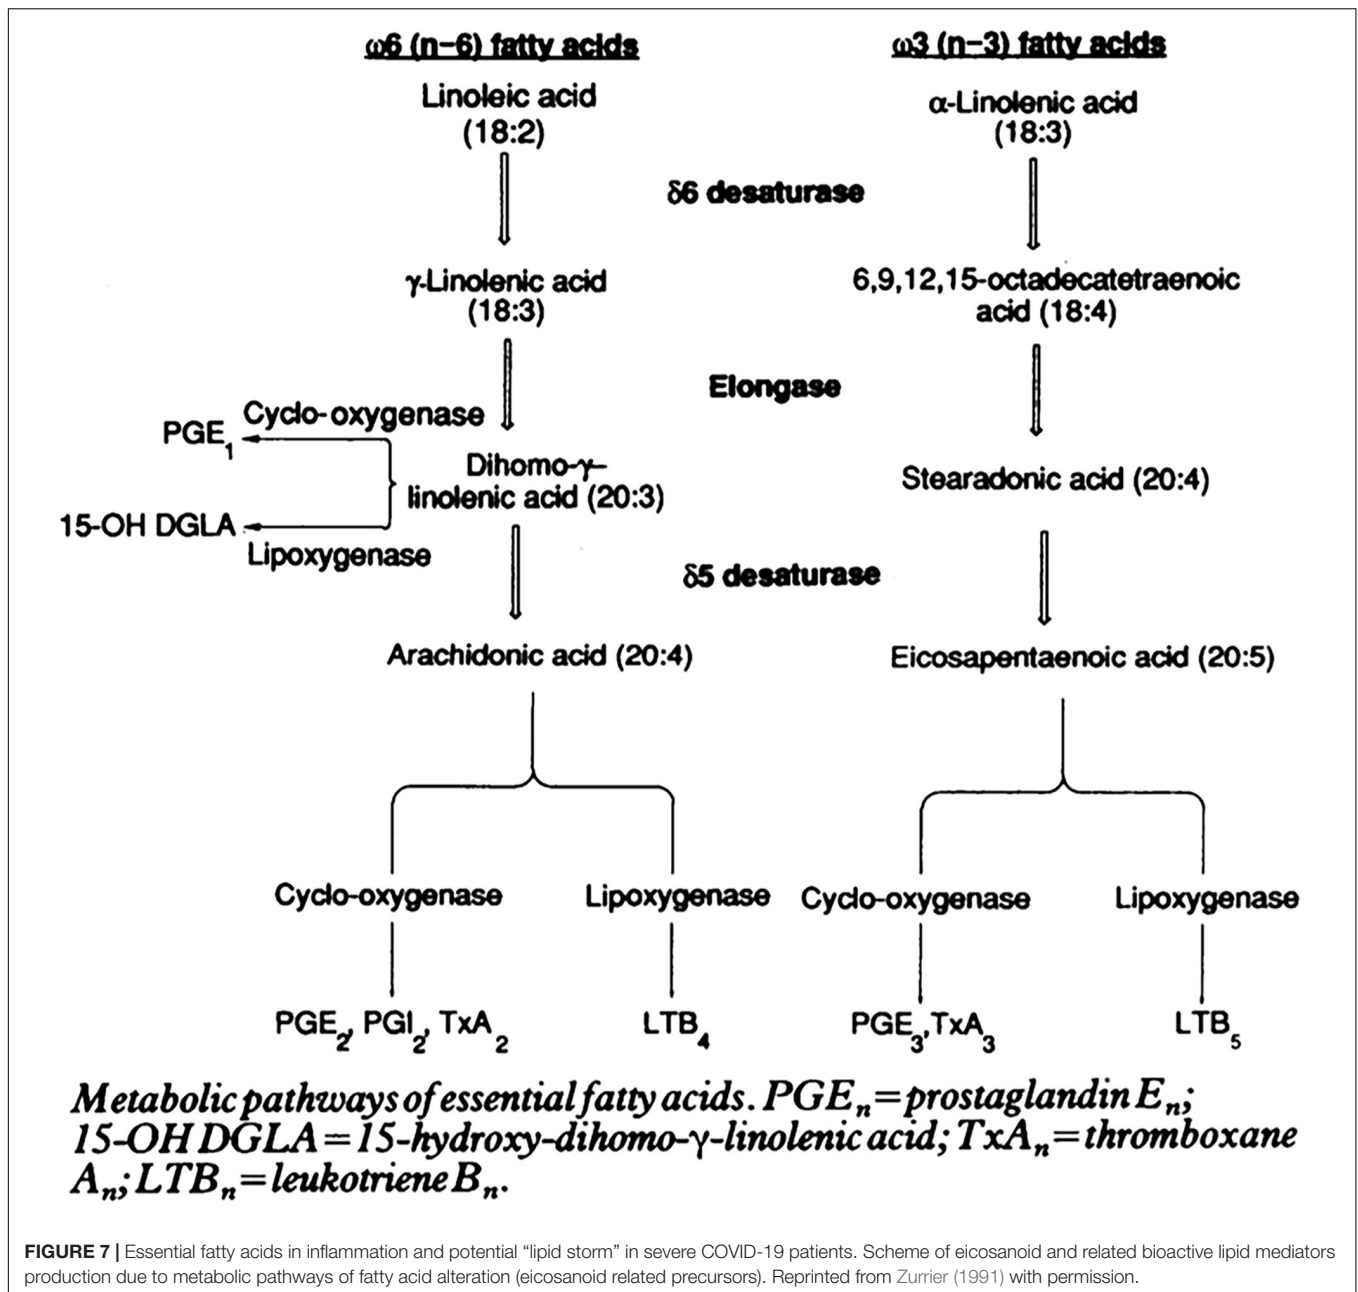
ω6 (n−6) fatty acids

Linoleic acid (18:2)

γ-Linolenic acid (18:3)

Cyclo-oxygenase

$PGE_1$

Dihomo-γ-linolenic acid (20:3)

15-OH DGLA

Lipoxygenase

Arachidonic acid (20:4)

ω3 (n−3) fatty acids

α-Linolenic acid (18:3)

δ6 desaturase

6,9,12,15-octadecatetraenoic acid (18:4)

Elongase

Stearadonic acid (20:4)

δ5 desaturase

Eicosapentaenoic acid (20:5)

Cyclo-oxygenase

Lipoxygenase

Cyclo-oxygenase

Lipoxygenase

$PGE_2$, $PGI_2$, $TxA_2$

$LTB_4$

$PGE_3$, $TxA_3$

$LTB_5$

Metabolic pathways of essential fatty acids. $PGE_n$ = prostaglandin $E_n$; 15-OH DGLA = 15-hydroxy-dihomo-γ-linolenic acid; $TxA_n$ = thromboxane $A_n$; $LTB_n$ = leukotriene $B_n$.

FIGURE 7 | Essential fatty acids in inflammation and potential "lipid storm" in severe COVID-19 patients. Scheme of eicosanoid and related bioactive lipid mediators production due to metabolic pathways of fatty acid alteration (eicosanoid related precursors). Reprinted from Zurrier (1991) with permission.